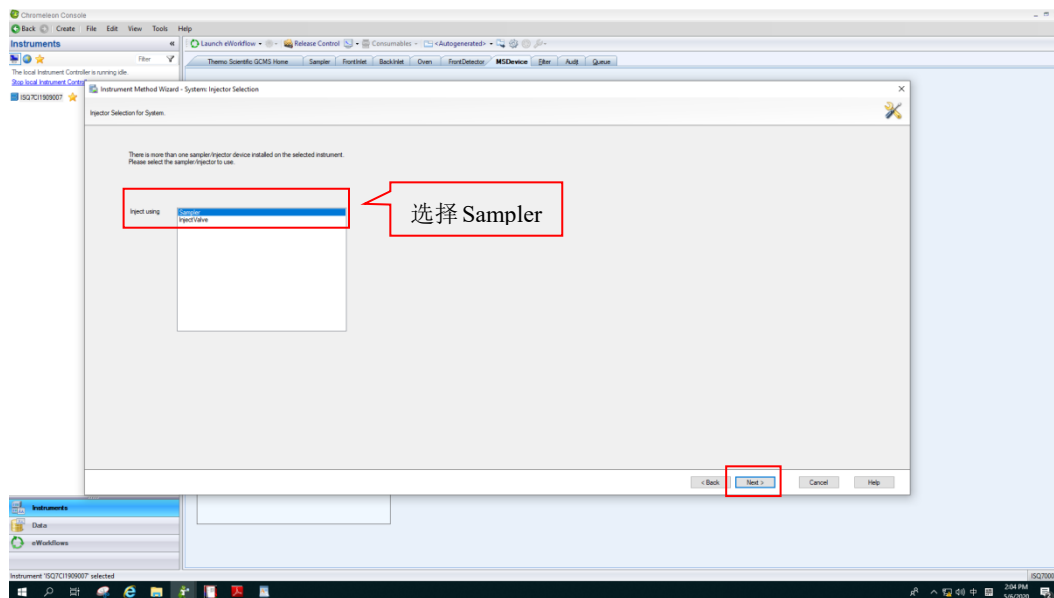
Chromeleon Console

Back Create File Edit View Tools Help

Instruments

Filter

The local Instrument Controller is running idle.
Stop local Instrument Controller

ISQ7CI1909007

Launch eWorkflow Release Control Consumables <Autogenerated>

Thermo Scientific GCMS Home | Sampler | FrontInlet | BackInlet | Oven | FrontDetector | MSDevice | Filter | Audit | Queue

Instrument Method Wizard - System: Injector Selection

Injector Selection for System.

There is more than one sampler/injector device installed on the selected instrument.
Please select the sampler/injector to use.

Inject using

Sampler
InjectValve

选择 Sampler

< Back | Next > | Cancel | Help

Instruments
Data
eWorkflows

Instrument 'ISQ7CI1909007' selected

ISQ7000

2:04 PM
5/6/2020